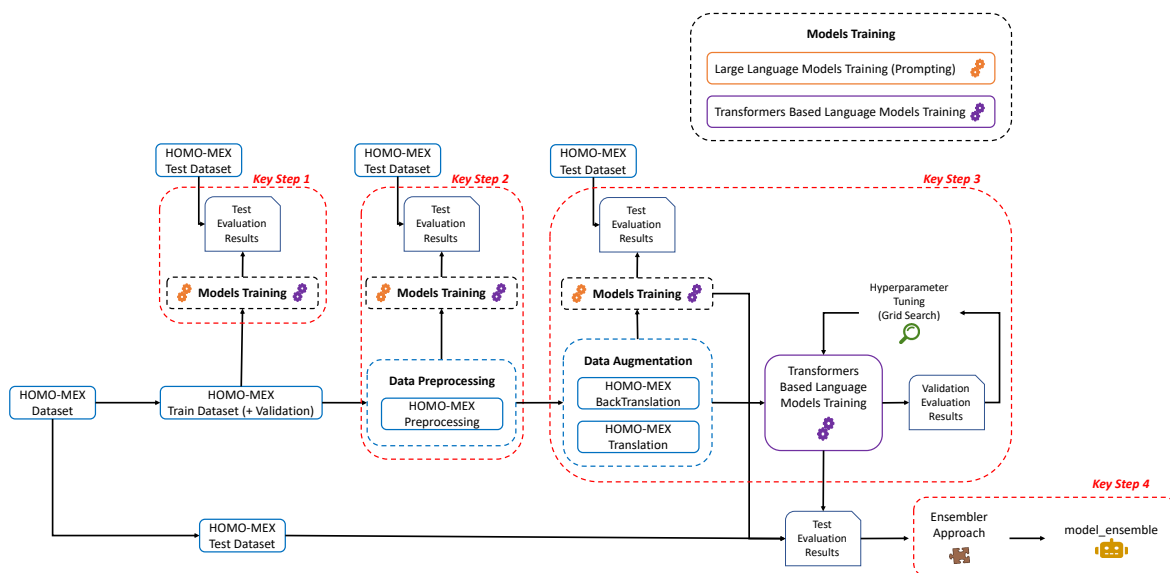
Models Training

Large Language Models Training (Prompting)

Transformers Based Language Models Training

HOMO-MEX Test Dataset

Key Step 1

Test Evaluation Results

Models Training

HOMO-MEX Test Dataset

Key Step 2

Test Evaluation Results

Models Training

HOMO-MEX Test Dataset

Key Step 3

Test Evaluation Results

Models Training

Hyperparameter Tuning (Grid Search)

HOMO-MEX Dataset

HOMO-MEX Train Dataset (+ Validation)

Data Preprocessing

HOMO-MEX Preprocessing

Data Augmentation

HOMO-MEX BackTranslation

HOMO-MEX Translation

Transformers Based Language Models Training

Validation Evaluation Results

Key Step 4

HOMO-MEX Test Dataset

Test Evaluation Results

Ensembler Approach

model_ensemble